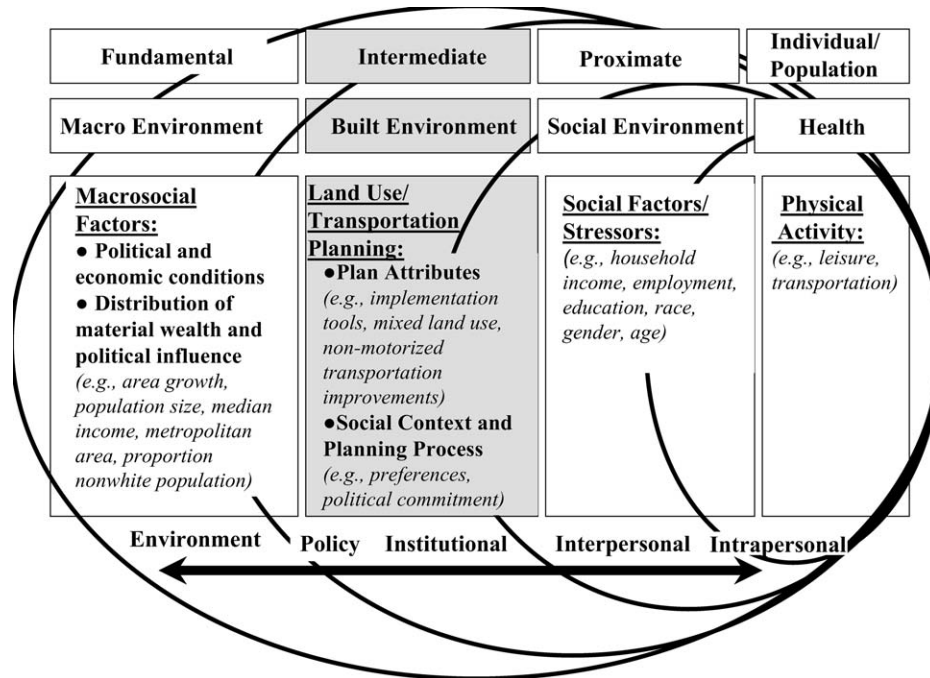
Fundamental

Intermediate

Proximate

Individual/ Population

Macro Environment

Built Environment

Social Environment

Health

Macrosocial Factors:
● Political and economic conditions
● Distribution of material wealth and political influence
(e.g., area growth, population size, median income, metropolitan area, proportion nonwhite population)

Land Use/ Transportation Planning:
●Plan Attributes
(e.g., implementation tools, mixed land use, non-motorized transportation improvements)
●Social Context and Planning Process
(e.g., preferences, political commitment)

Social Factors/ Stressors:
(e.g., household income, employment, education, race, gender, age)

Physical Activity:
(e.g., leisure, transportation)

Environment Policy Institutional Interpersonal Intrapersonal